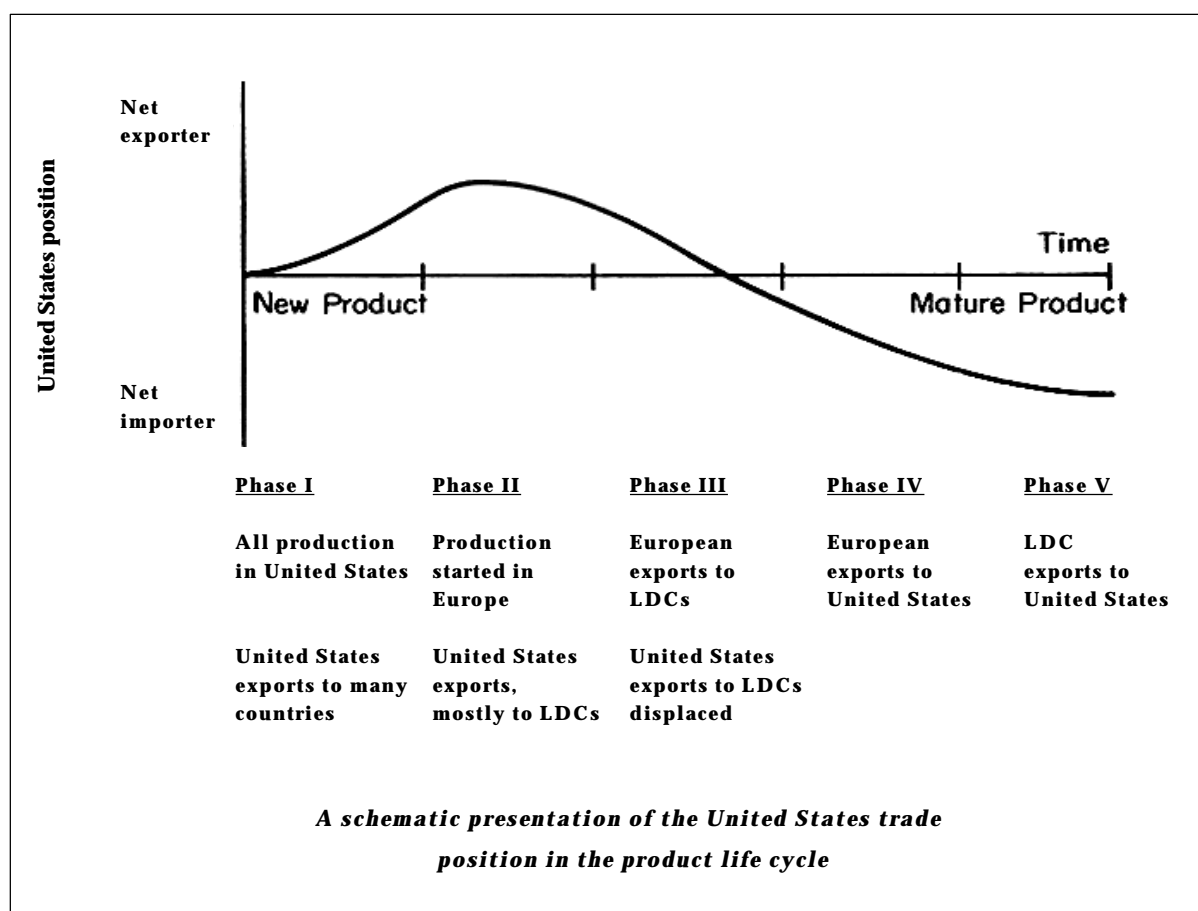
United States position

Net exporter

Net importer

Time

New Product

Mature Product

| Phase I | Phase II | Phase III | Phase IV | Phase V |
|---|---|---|---|---|
| All production in United States | Production started in Europe | European exports to LDCs | European exports to United States | LDC exports to United States |
| United States exports to many countries | United States exports, mostly to LDCs | United States exports to LDCs displaced | | |

*A schematic presentation of the United States trade position in the product life cycle*